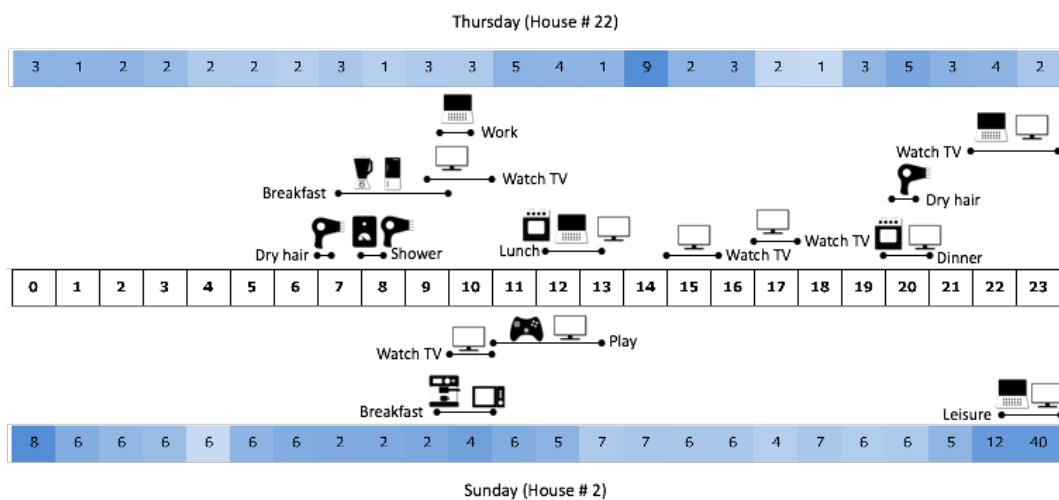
Thursday (House # 22)

| 3 | 1 | 2 | 2 | 2 | 2 | 2 | 3 | 1 | 3 | 3 | 5 | 4 | 1 | 9 | 2 | 3 | 2 | 1 | 3 | 5 | 3 | 4 | 2 |
|---|---|---|---|---|---|---|---|---|---|---|---|---|---|---|---|---|---|---|---|---|---|---|---|

Work

Watch TV

Breakfast

Watch TV

Dry hair

Dry hair

Shower

Lunch

Watch TV

Watch TV

Dinner

| 0 | 1 | 2 | 3 | 4 | 5 | 6 | 7 | 8 | 9 | 10 | 11 | 12 | 13 | 14 | 15 | 16 | 17 | 18 | 19 | 20 | 21 | 22 | 23 |
|---|---|---|---|---|---|---|---|---|---|---|---|---|---|---|---|---|---|---|---|---|---|---|---|

Play

Watch TV

Breakfast

Leisure

| 8 | 6 | 6 | 6 | 6 | 6 | 6 | 2 | 2 | 2 | 4 | 6 | 5 | 7 | 7 | 6 | 6 | 4 | 7 | 6 | 6 | 5 | 12 | 40 |
|---|---|---|---|---|---|---|---|---|---|---|---|---|---|---|---|---|---|---|---|---|---|---|---|

Sunday (House # 2)